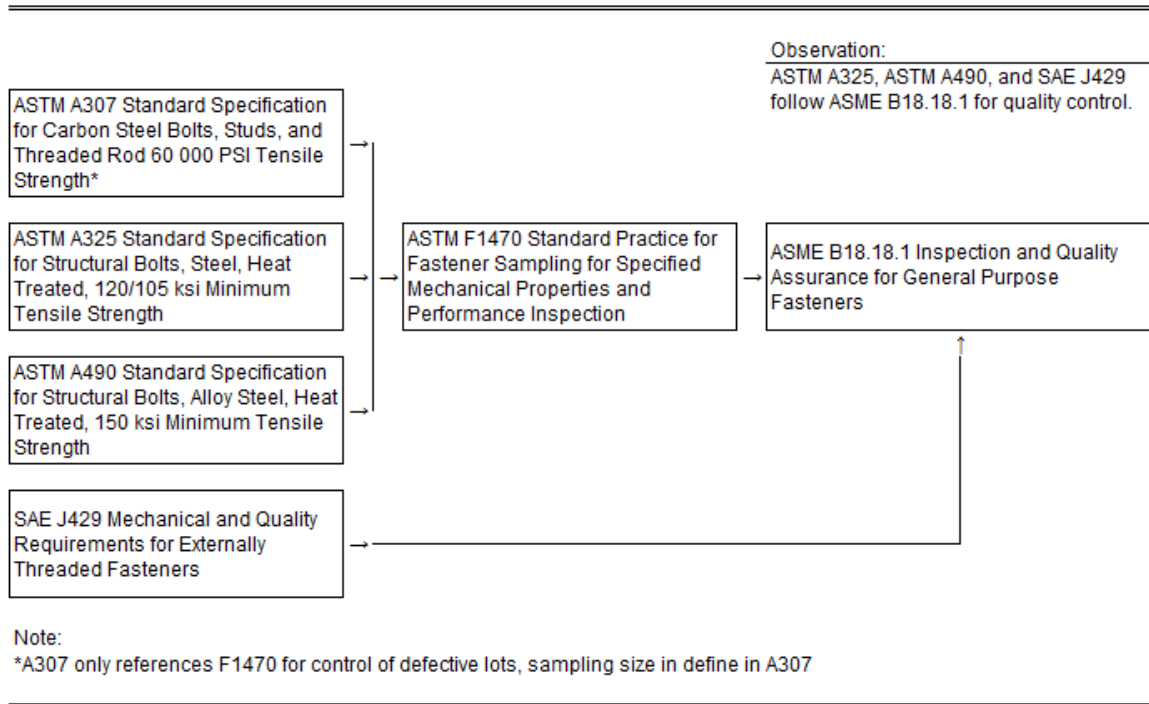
Observation:
ASTM A325, ASTM A490, and SAE J429 follow ASME B18.18.1 for quality control.

ASTM A307 Standard Specification for Carbon Steel Bolts, Studs, and Threaded Rod 60 000 PSI Tensile Strength*

ASTM A325 Standard Specification for Structural Bolts, Steel, Heat Treated, 120/105 ksi Minimum Tensile Strength

ASTM A490 Standard Specification for Structural Bolts, Alloy Steel, Heat Treated, 150 ksi Minimum Tensile Strength

ASTM F1470 Standard Practice for Fastener Sampling for Specified Mechanical Properties and Performance Inspection

ASME B18.18.1 Inspection and Quality Assurance for General Purpose Fasteners

SAE J429 Mechanical and Quality Requirements for Externally Threaded Fasteners

Note:
*A307 only references F1470 for control of defective lots, sampling size in define in A307